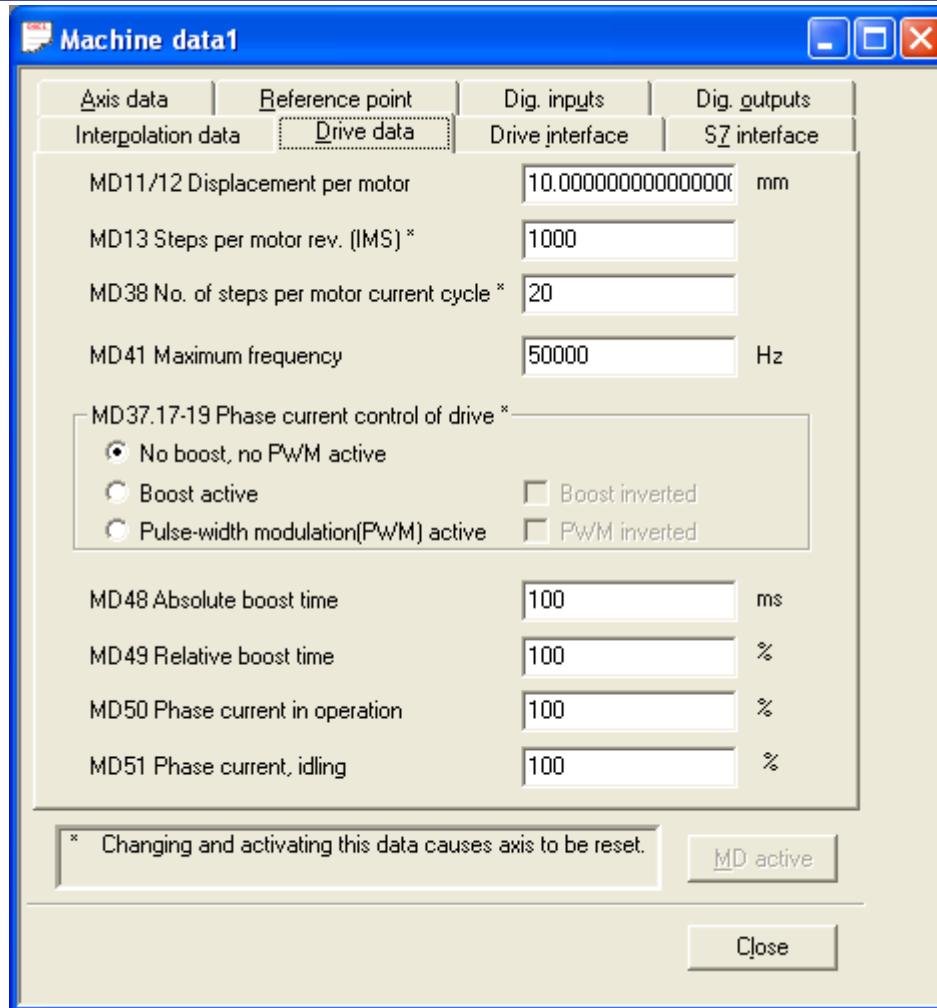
Machine data1

Axis data | Reference point | Dig. inputs | Dig. outputs
Interpolation data | Drive data | Drive interface | S7 interface

MD11/12 Displacement per motor 10.000000000000000( mm

MD13 Steps per motor rev. (IMS) * 1000

MD38 No. of steps per motor current cycle * 20

MD41 Maximum frequency 50000 Hz

MD37.17-19 Phase current control of drive *
No boost, no PWM active
Boost active
Boost inverted
Pulse-width modulation(PWM) active
PWM inverted

MD48 Absolute boost time 100 ms

MD49 Relative boost time 100 %

MD50 Phase current in operation 100 %

MD51 Phase current, idling 100 %

* Changing and activating this data causes axis to be reset.

MD active

Close